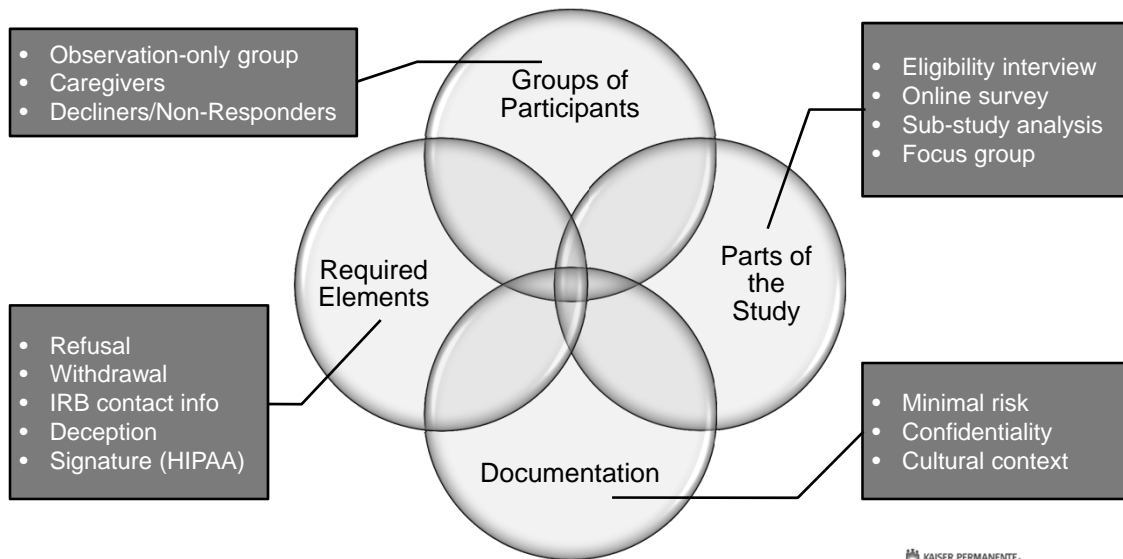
- Observation-only group
- Caregivers
- Decliners/Non-Responders

Groups of Participants

- Eligibility interview
- Online survey
- Sub-study analysis
- Focus group

Required Elements

Parts of the Study

- Refusal
- Withdrawal
- IRB contact info
- Deception
- Signature (HIPAA)

Documentation

- Minimal risk
- Confidentiality
- Cultural context

KAISER PERMANENTE.